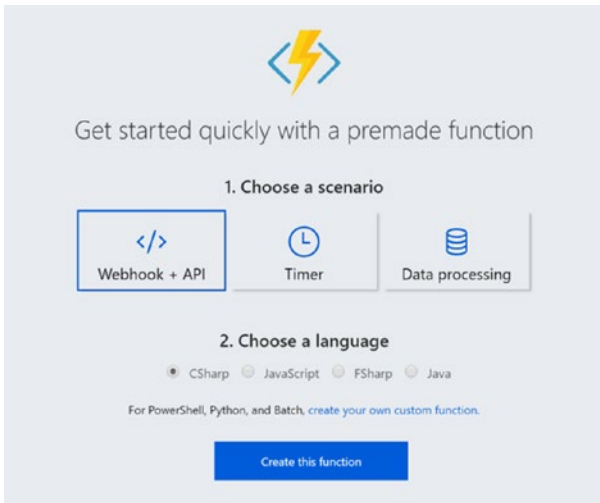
Get started quickly with a premade function

1. Choose a scenario

</> Webhook + API

Timer

Data processing

2. Choose a language

CSharp JavaScript FSharp Java

For PowerShell, Python, and Batch, create your own custom function.

Create this function